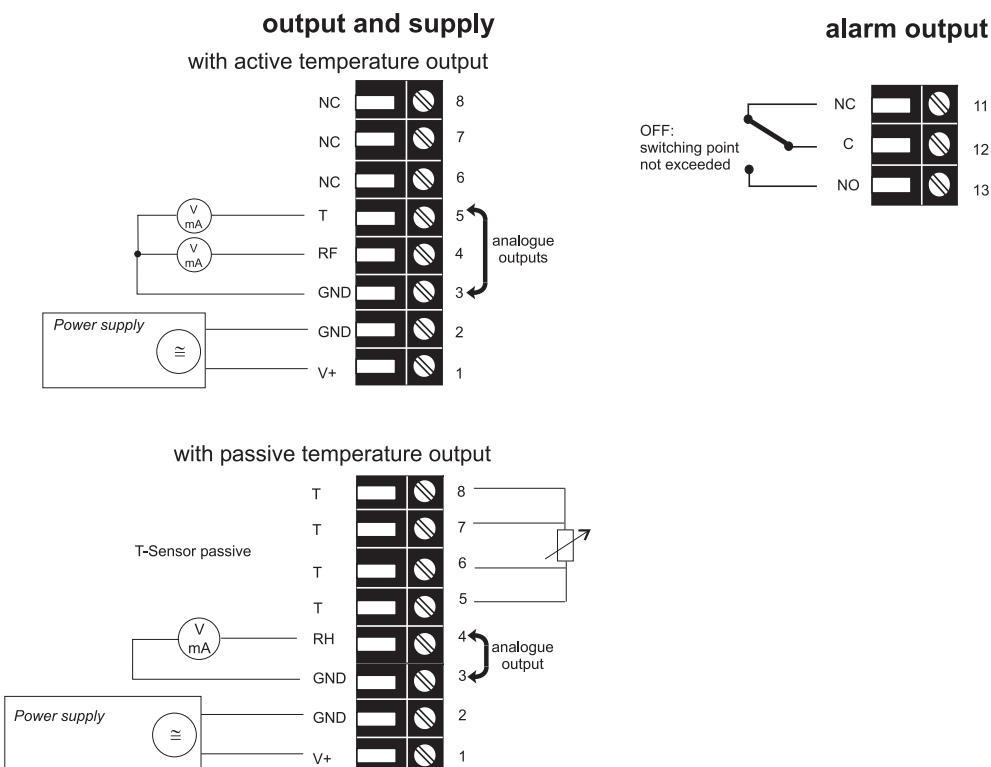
output and supply

with active temperature output

NC 8
NC 7
NC 6
V mA
T 5
V mA
RF 4
analogue outputs
GND 3
Power supply
$\cong$
GND 2
V+ 1

alarm output

OFF:
switching point
not exceeded

NC 11
C 12
NO 13

with passive temperature output

T 8
T 7
T-Sensor passive
T 6
T 5
V mA
RH 4
analogue output
GND 3
Power supply
$\cong$
GND 2
V+ 1